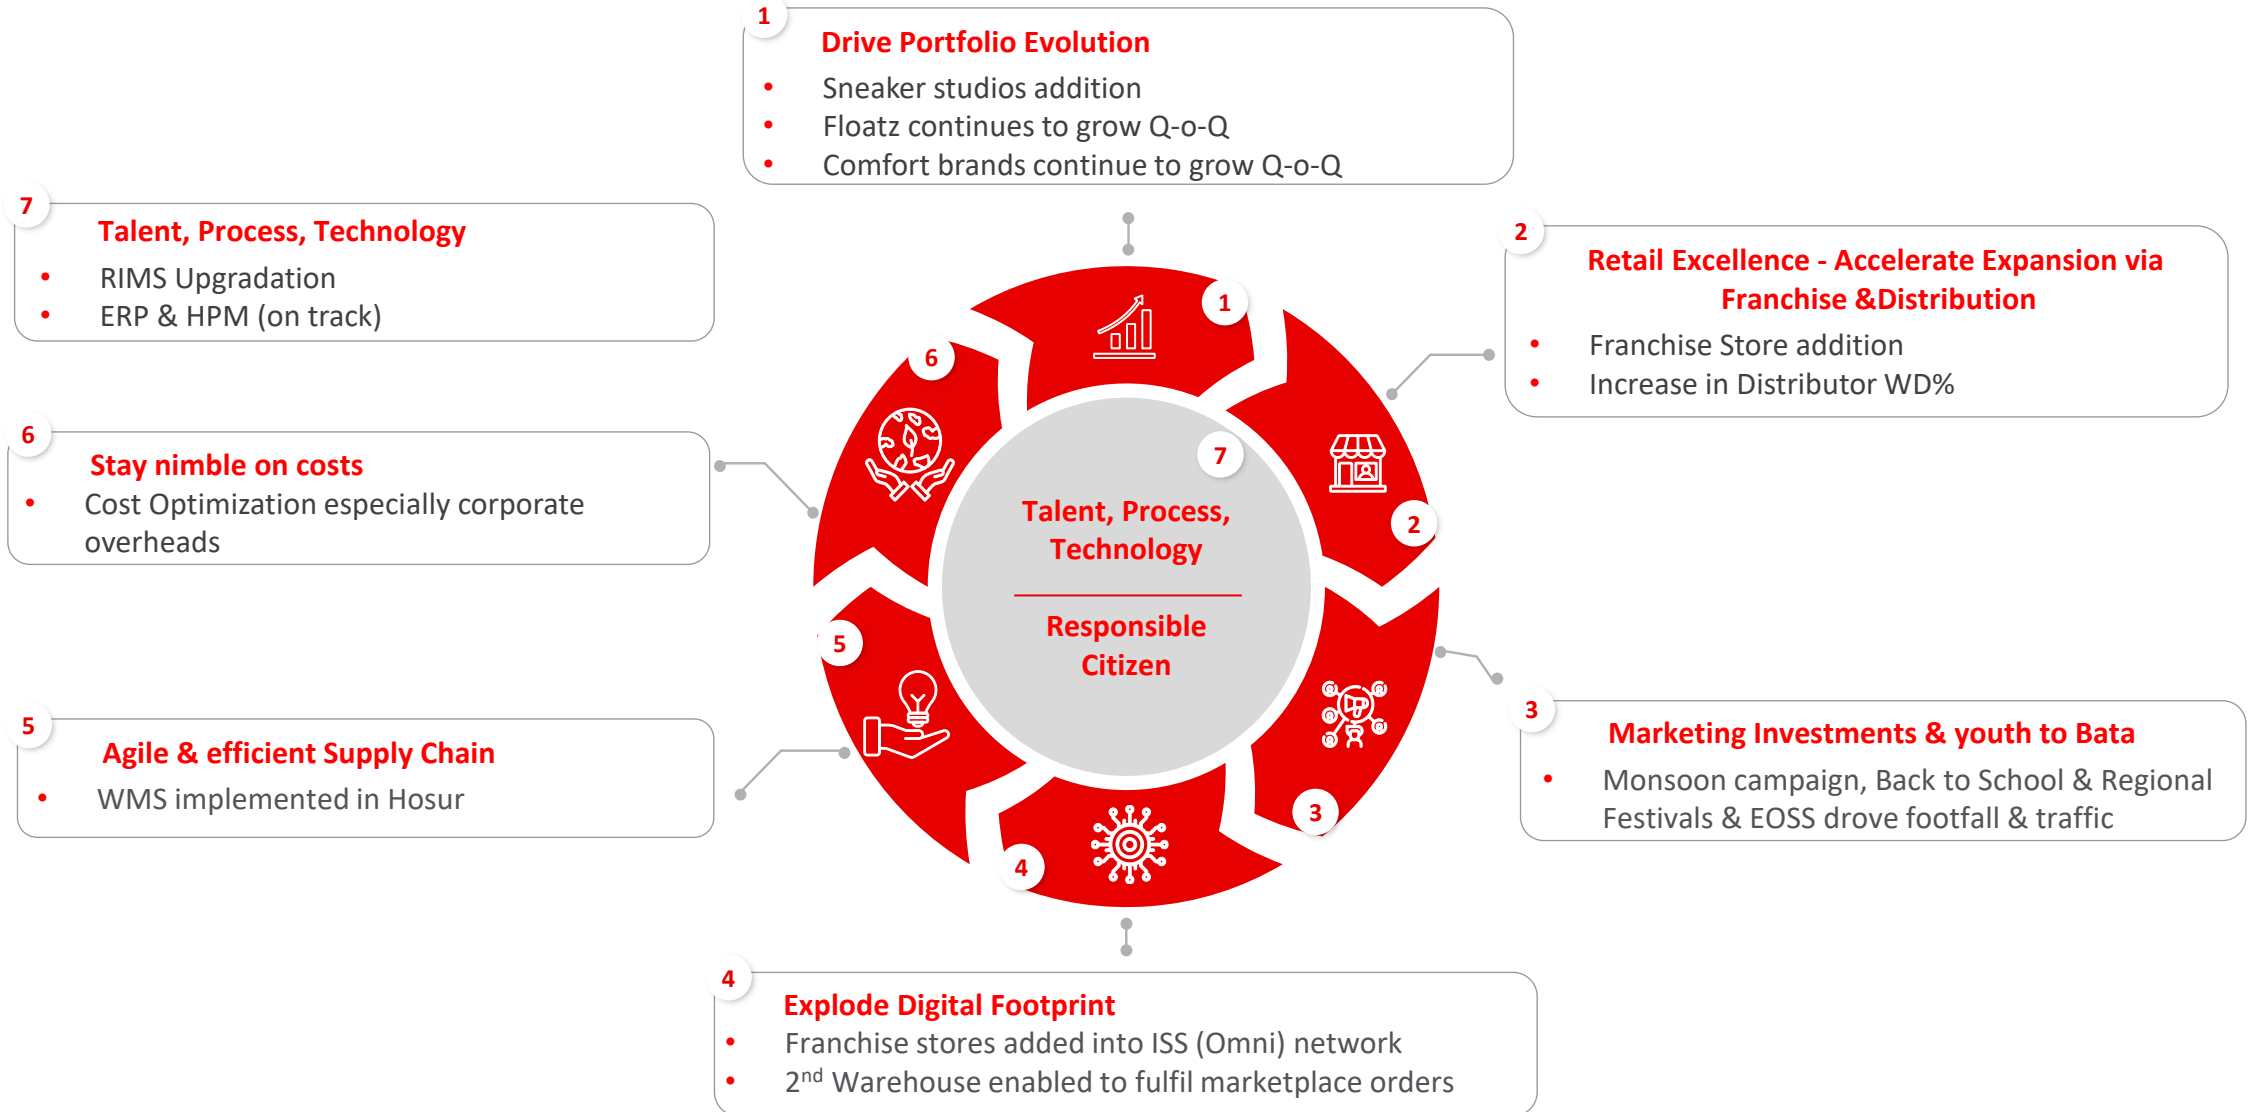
1
Drive Portfolio Evolution
• Sneaker studios addition
• Floatz continues to grow Q-o-Q
• Comfort brands continue to grow Q-o-Q

7
Talent, Process, Technology
• RIMS Upgradation
• ERP & HPM (on track)

2
Retail Excellence - Accelerate Expansion via Franchise &Distribution
• Franchise Store addition
• Increase in Distributor WD%

6
Stay nimble on costs
• Cost Optimization especially corporate overheads

1
6
7
Talent, Process, Technology
Responsible Citizen
2
5
3
4

3
Marketing Investments & youth to Bata
• Monsoon campaign, Back to School & Regional Festivals & EOSS drove footfall & traffic

5
Agile & efficient Supply Chain
• WMS implemented in Hosur

4
Explode Digital Footprint
• Franchise stores added into ISS (Omni) network
• 2$^{nd}$ Warehouse enabled to fulfil marketplace orders